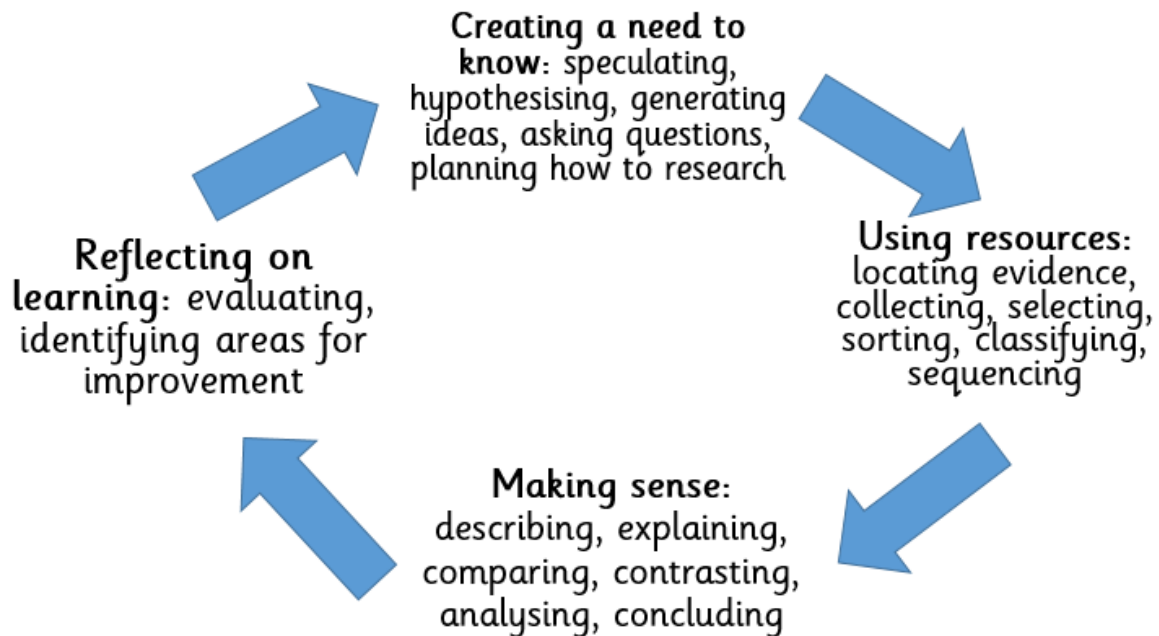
**Creating a need to know**: speculating, hypothesising, generating ideas, asking questions, planning how to research

**Using resources**: locating evidence, collecting, selecting, sorting, classifying, sequencing

**Making sense**: describing, explaining, comparing, contrasting, analysing, concluding

**Reflecting on learning**: evaluating, identifying areas for improvement